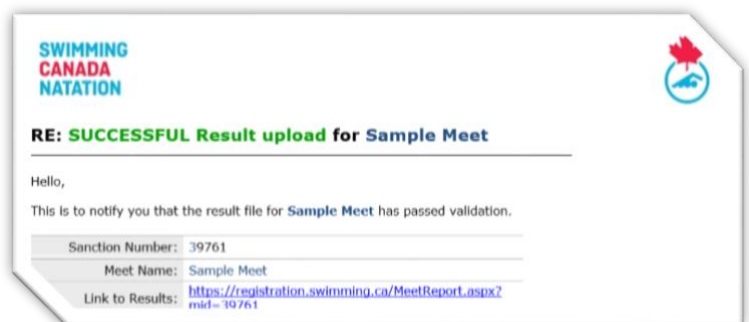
SWIMMING
CANADA
NATATION

RE: SUCCESSFUL Result upload for Sample Meet

Hello,

This is to notify you that the result file for Sample Meet has passed validation.

| | |
|---|---|
| Sanction Number: | 39761 |
| Meet Name: | Sample Meet |
| Link to Results: | https://registration.swimming.ca/MeetReport.aspx?mid=39761 |